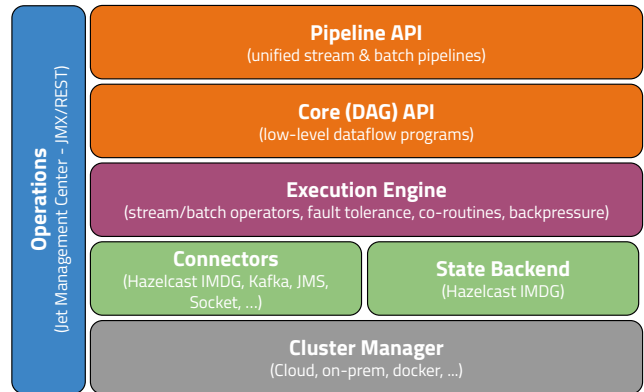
Operations
(Jet Management Center - JMX/REST)

Pipeline API
(unified stream & batch pipelines)

Core (DAG) API
(low-level dataflow programs)

Execution Engine
(stream/batch operators, fault tolerance, co-routines, backpressure)

Connectors
(Hazelcast IMDG, Kafka, JMS, Socket, ...)

State Backend
(Hazelcast IMDG)

Cluster Manager
(Cloud, on-prem, docker, ...)